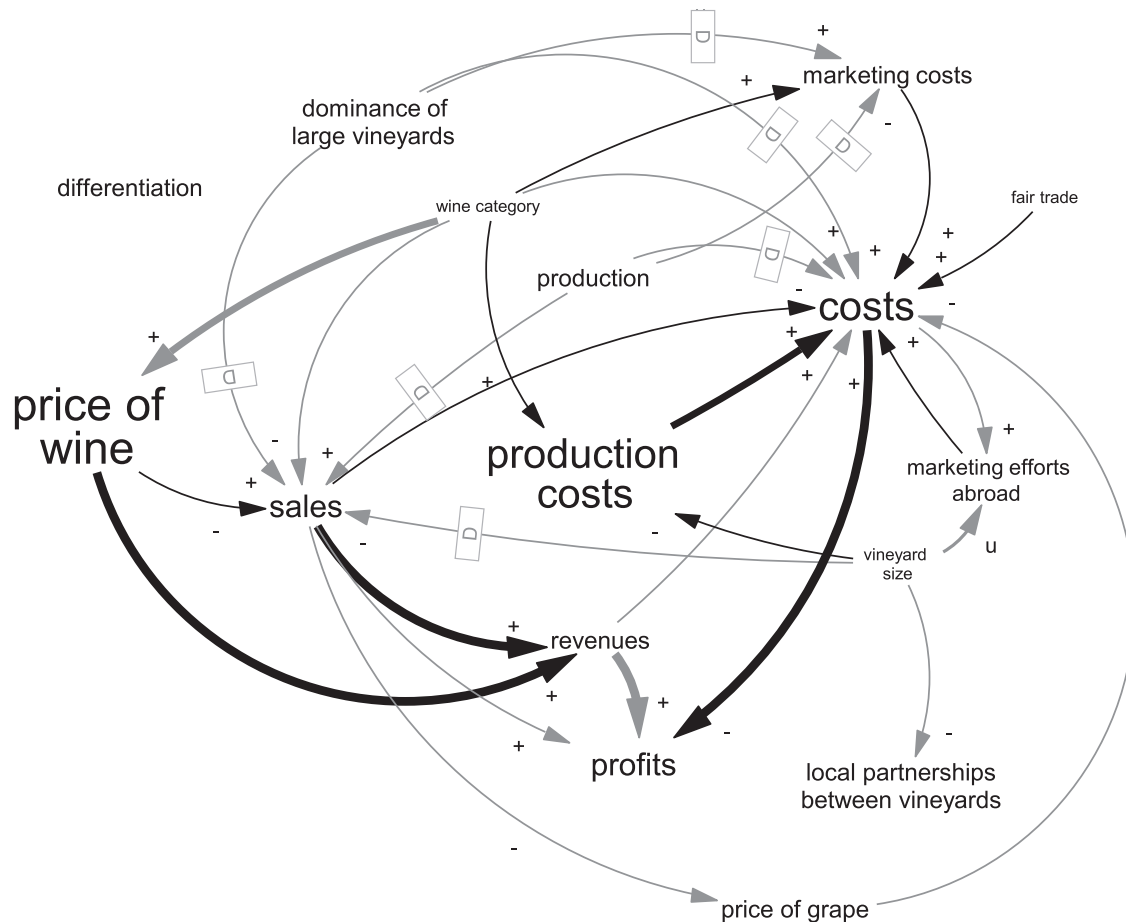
D
+
marketing costs
+
dominance of large vineyards
-
D
D
differentiation
wine category
fair trade
+
D
+
+
+
production
-
costs
-
+
+
D
price of wine
+
+
D
+
+
+
-
production costs
marketing efforts abroad
+
+
sales
-
D
-
-
vineyard size
u
+
revenues
+
+
-
+
profits
local partnerships between vineyards
-
price of grape